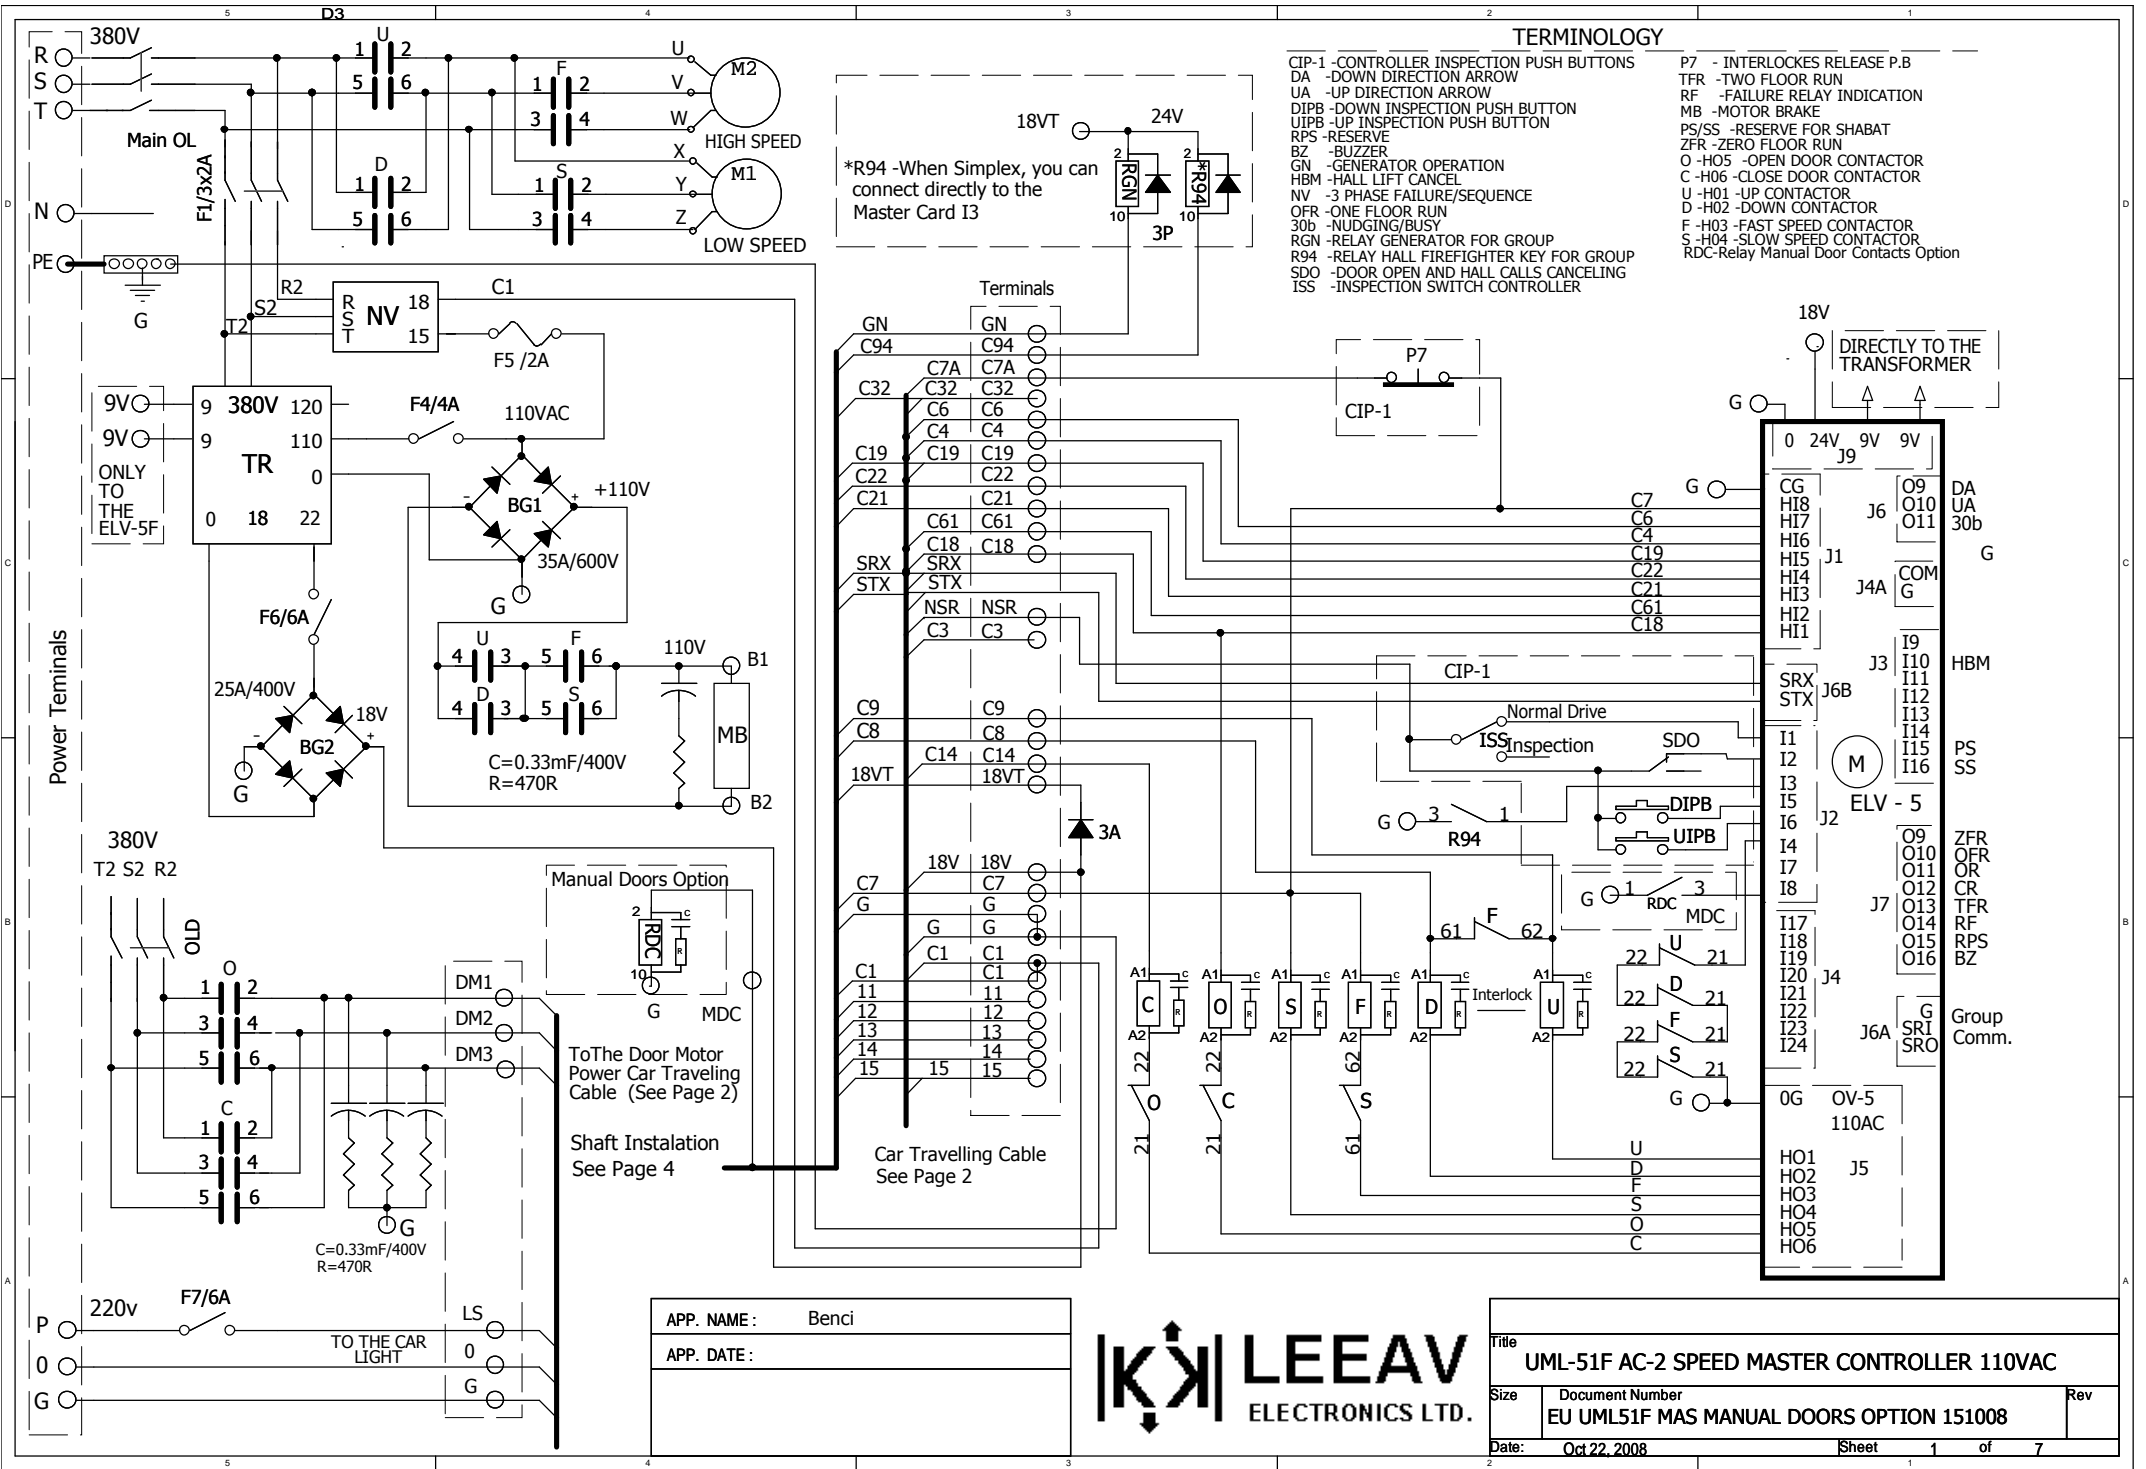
5 D3 4 3 2 1

TERMINOLOGY
CIP-1 -CONTROLLER INSPECTION PUSH BUTTONS
DA -DOWN DIRECTION ARROW
UA -UP DIRECTION ARROW
DIPB -DOWN INSPECTION PUSH BUTTON
UIPB -UP INSPECTION PUSH BUTTON
RPS -RESERVE
BZ -BUZZER
GN -GENERATOR OPERATION
HBM -HALL LIFT CANCEL
NV -3 PHASE FAILURE/SEQUENCE
OFR -ONE FLOOR RUN
30b -NUDGING/BUSY
RGN -RELAY GENERATOR FOR GROUP
R94 -RELAY HALL FIREFIGHTER KEY FOR GROUP
SDO -DOOR OPEN AND HALL CALLS CANCELING
ISS -INSPECTION SWITCH CONTROLLER
P7 - INTERLOCKES RELEASE P.B
TFR -TWO FLOOR RUN
RF -FAILURE RELAY INDICATION
MB -MOTOR BRAKE
PS/SS -RESERVE FOR SHABAT
ZFR -ZERO FLOOR RUN
O -HO5 -OPEN DOOR CONTACTOR
C -HO6 -CLOSE DOOR CONTACTOR
U -HO1 -UP CONTACTOR
D -HO2 -DOWN CONTACTOR
F -HO3 -FAST SPEED CONTACTOR
S -HO4 -SLOW SPEED CONTACTOR
RDC-Relay Manual Door Contacts Option

R S T 380V Main OL F1/3x2A N PE G
U 1 2 5 6 D 1 2 5 6 F 1 2 3 4 S 1 2 3 4
U V W M2 HIGH SPEED X Y Z M1 LOW SPEED

*R94 -When Simplex, you can connect directly to the Master Card I3
18VT 24V 2 RGN 10 2 *R94 10 3P

R2 S2 T2 R S T NV 18 15 C1 F5 /2A
9V 9V 9 9 380V 120 110 0 TR 0 18 22 ONLY TO THE ELV-5F
F4/4A 110VAC BG1 - + +110V 35A/600V G
F6/6A 25A/400V BG2 - + 18V G
U 4 3 F 5 6 D 4 3 S 5 6 110V B1 MB B2
C=0.33mF/400V R=470R

Power Teminals

Terminals
GN C94 C7A C32 C6 C4 C19 C22 C21 C61 C18 SRX STX NSR C3 C9 C8 C14 18VT 18V C7 G G C1 11 12 13 14 15
3A

P7 CIP-1
18V DIRECTLY TO THE TRANSFORMER
G 0 24V 9V 9V J9
G CG HI8 HI7 HI6 HI5 HI4 HI3 HI2 HI1 J1
C7 C6 C4 C19 C22 C21 C61 C18
J6 O9 O10 O11 DA UA 30b G
J4A COM G
J3 I9 I10 I11 I12 I13 I14 I15 I16 HBM PS SS
CIP-1 SRX STX J6B
Normal Drive ISS Inspection SDO
I1 I2 I3 I5 I6 I4 I7 I8 J2 M ELV - 5
G 3 1 R94 DIPB UIPB
J7 O9 O10 O11 O12 O13 O14 O15 O16 ZFR OFR OR CR TFR RF RPS BZ
G 1 3 RDC MDC
I17 I18 I19 I20 I21 I22 I23 I24 J4
J6A G SRI SRO Group Comm.
61 F 62
22 U 21 22 D 21 22 F 21 22 S 21
A1 C A2 A1 O A2 A1 S A2 A1 F A2 A1 D A2 Interlock A1 U A2
22 O 21 22 C 21 62 S 61
G 0G OV-5 110AC
U D F S O C HO1 HO2 HO3 HO4 HO5 HO6 J5

380V T2 S2 R2 OLD O 1 2 3 4 5 6 C 1 2 3 4 5 6 G
C=0.33mF/400V R=470R
Manual Doors Option 2 RDC 10 G MDC
DM1 DM2 DM3
ToThe Door Motor Power Car Traveling Cable (See Page 2)
Shaft Instalation See Page 4
Car Travelling Cable See Page 2

P 220v F7/6A 0 G TO THE CAR LIGHT LS 0 G

APP. NAME : Benci
APP. DATE :
LEEAV ELECTRONICS LTD.
Title UML-51F AC-2 SPEED MASTER CONTROLLER 110VAC
Size Document Number EU UML51F MAS MANUAL DOORS OPTION 151008 Rev
Date: Oct 22, 2008 Sheet 1 of 7